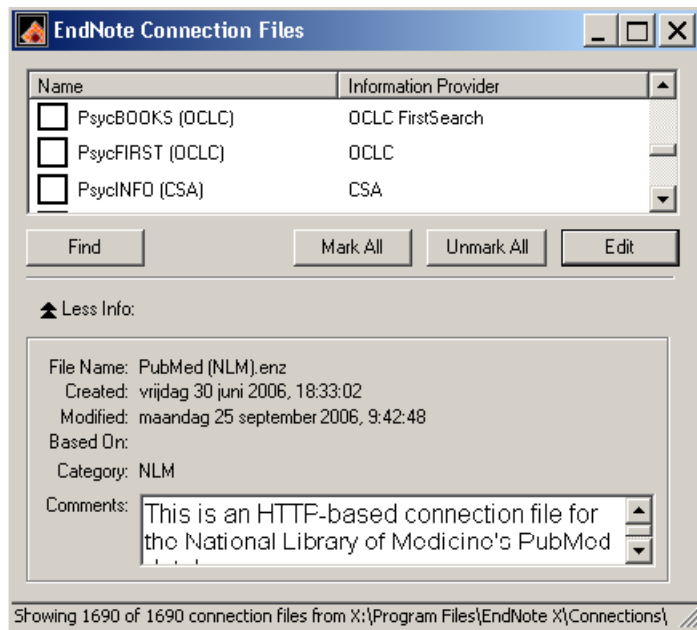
EndNote Connection Files

| Name | Information Provider |
|---|---|
| PsycBOOKS (OCLC) | OCLC FirstSearch |
| PsycFIRST (OCLC) | OCLC |
| PsycINFO (CSA) | CSA |

Find
Mark All
Unmark All
Edit

Less Info:

File Name: PubMed (NLM).enz
Created: vrijdag 30 juni 2006, 18:33:02
Modified: maandag 25 september 2006, 9:42:48
Based On:
Category: NLM
Comments: This is an HTTP-based connection file for the National Library of Medicine's PubMed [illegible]

Showing 1690 of 1690 connection files from X:\Program Files\EndNote X\Connections\